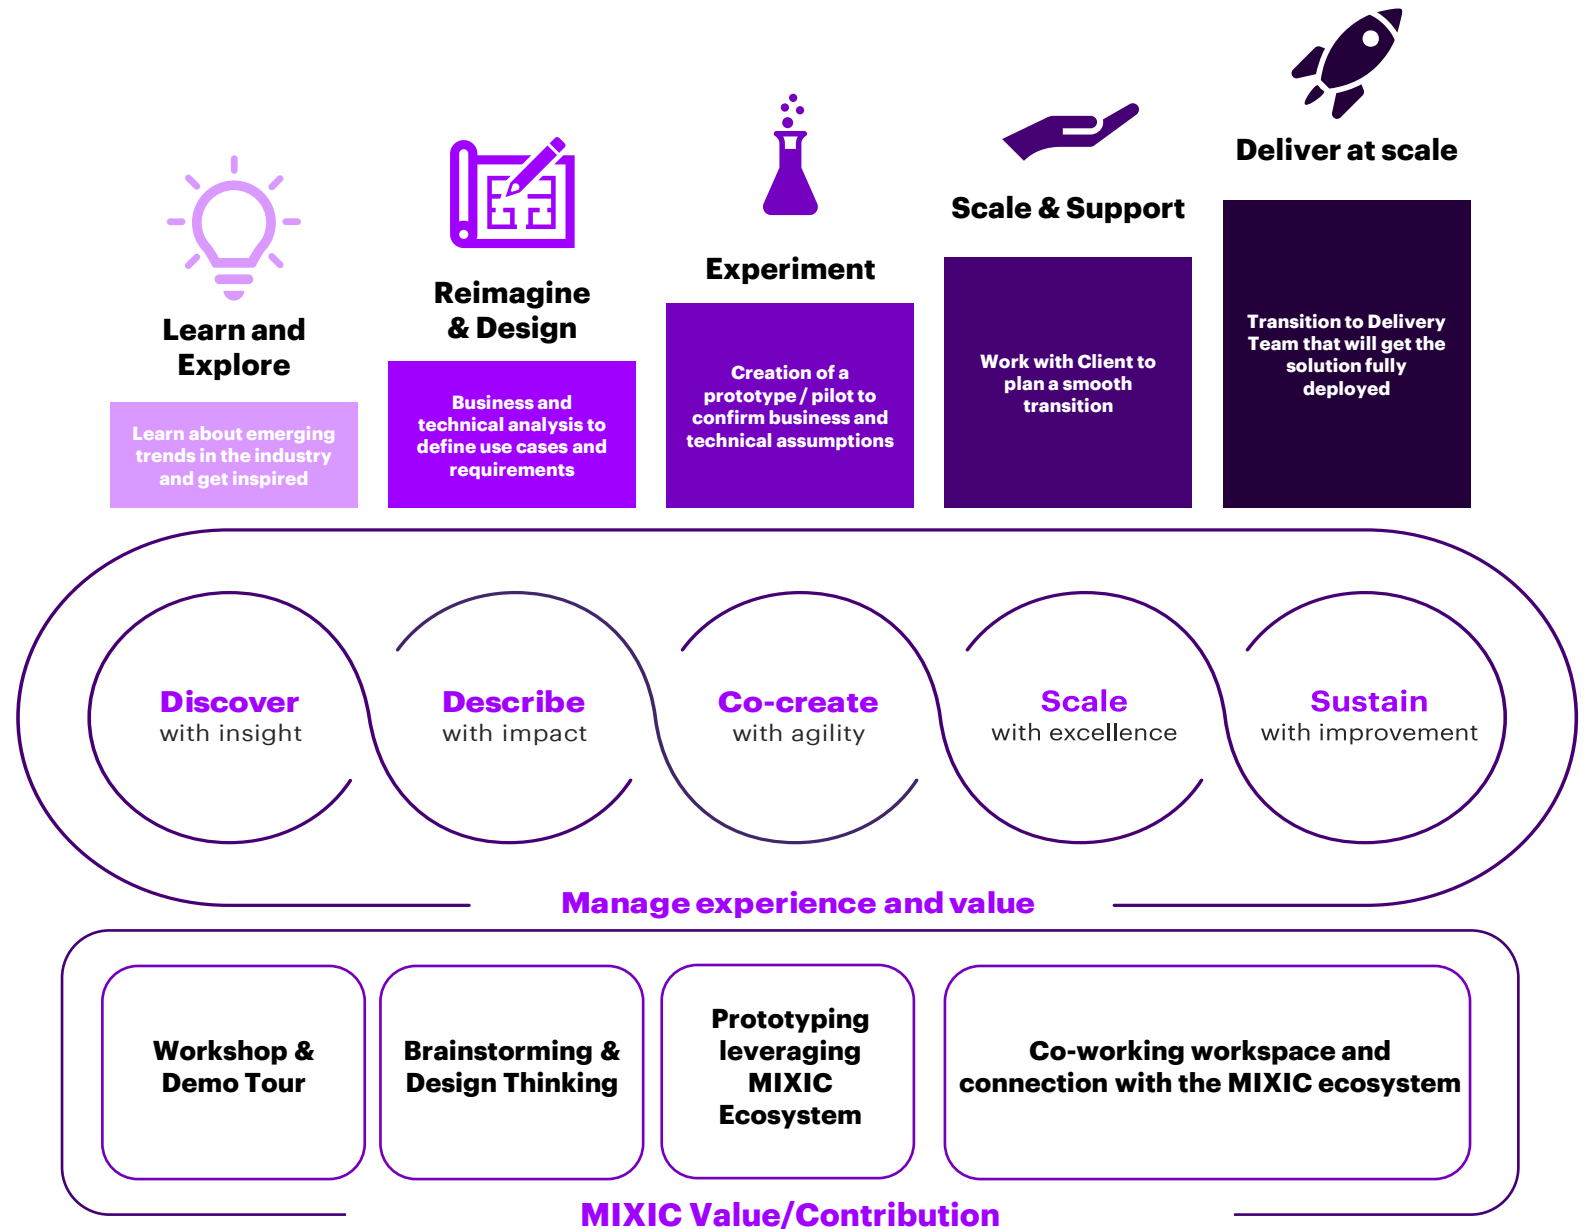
Deliver at scale

Scale & Support

Experiment

Reimagine & Design

Learn and Explore

Learn about emerging trends in the industry and get inspired

Business and technical analysis to define use cases and requirements

Creation of a prototype / pilot to confirm business and technical assumptions

Work with Client to plan a smooth transition

Transition to Delivery Team that will get the solution fully deployed

Discover
with insight

Describe
with impact

Co-create
with agility

Scale
with excellence

Sustain
with improvement

Manage experience and value

Workshop & Demo Tour

Brainstorming & Design Thinking

Prototyping leveraging MIXIC Ecosystem

Co-working workspace and connection with the MIXIC ecosystem

MIXIC Value/Contribution